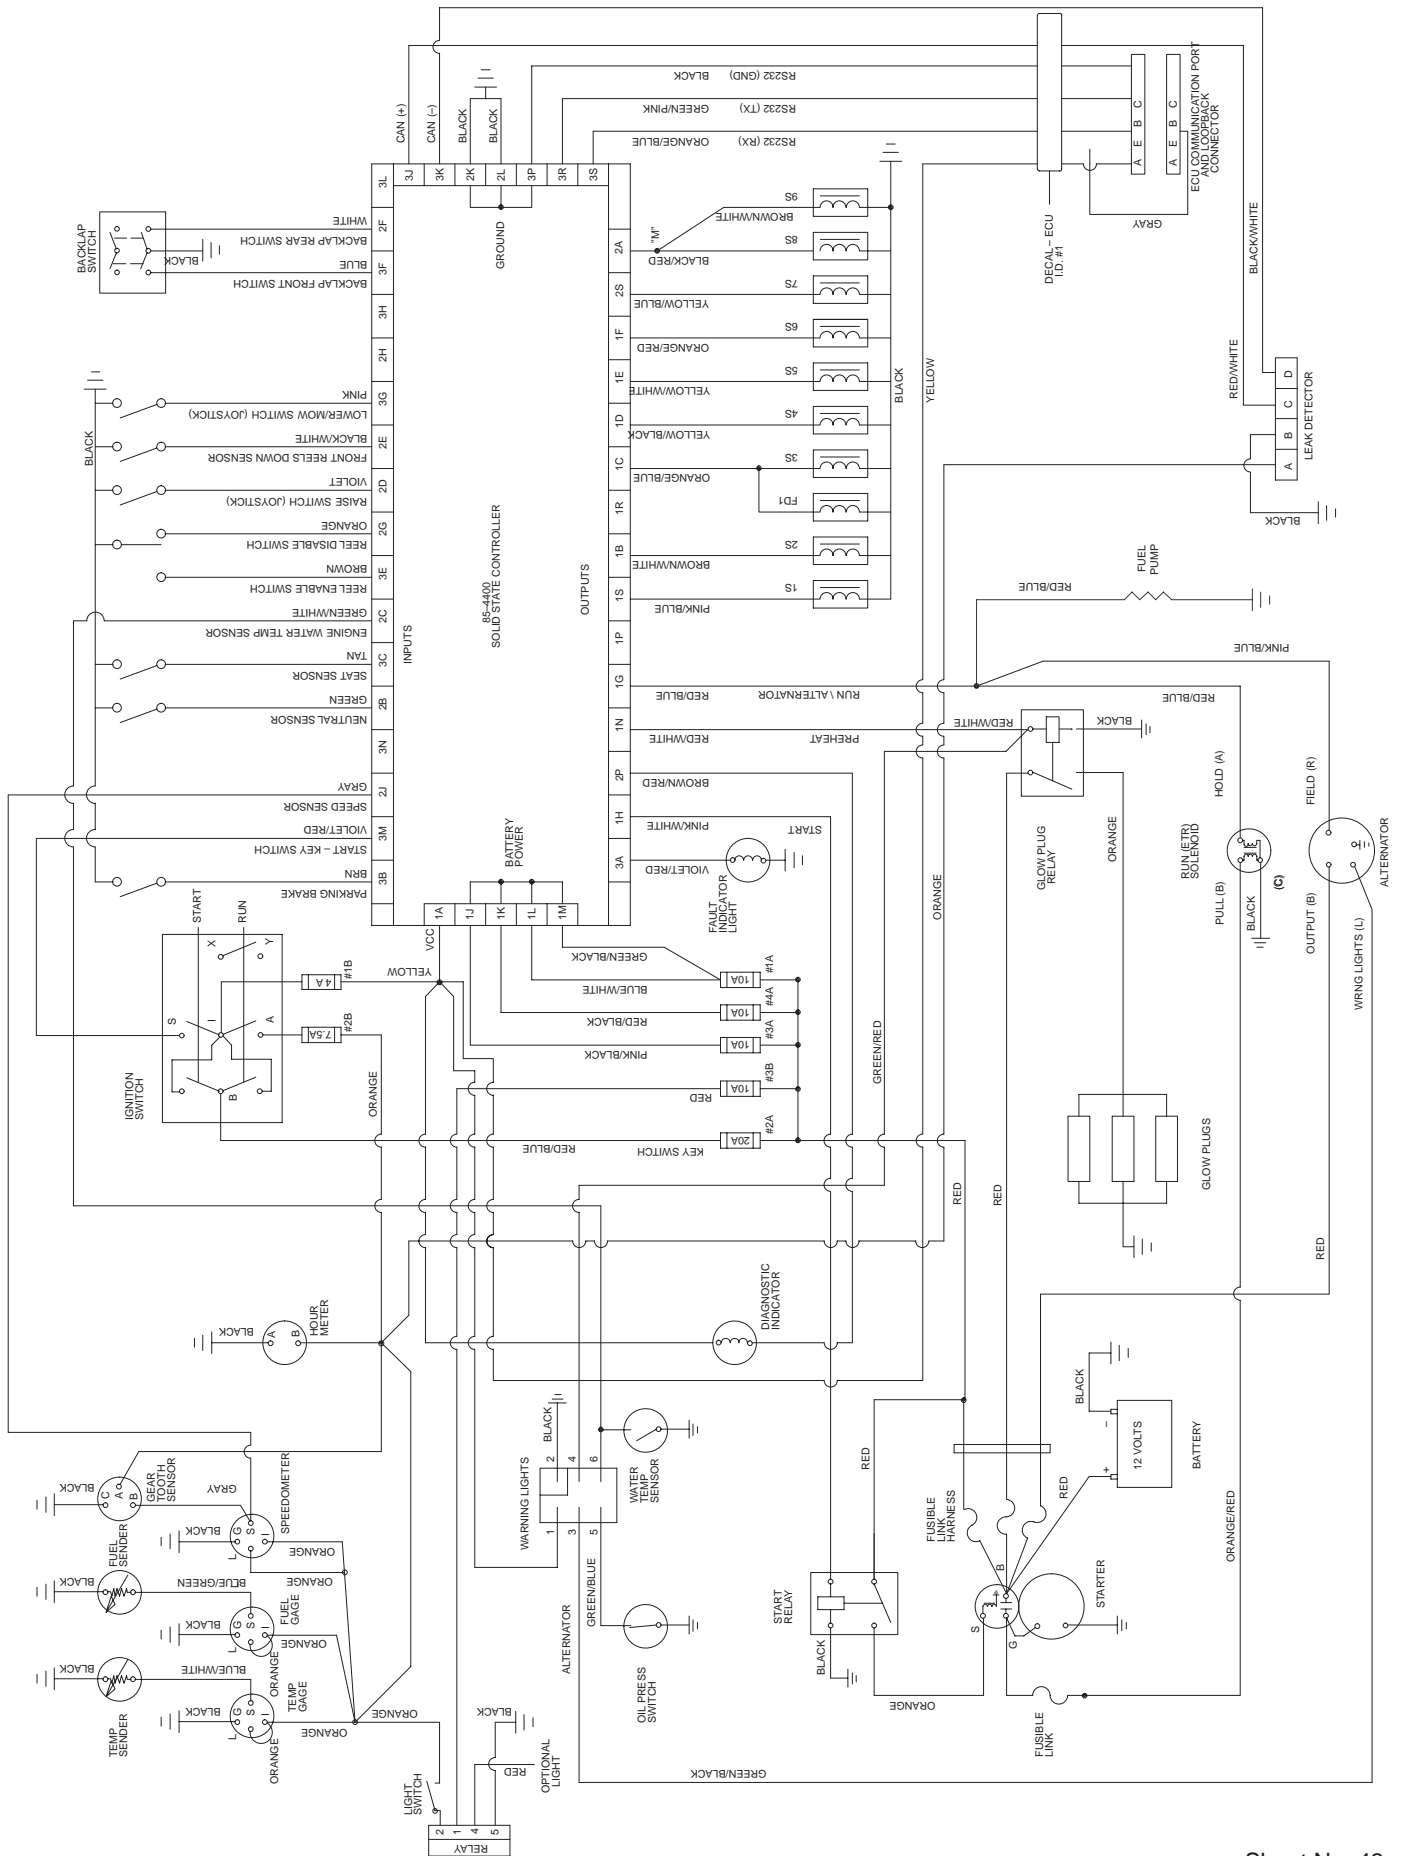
CAN (+)
CAN (–)
BLACK
BLACK
BLACK
RS232 (GND)
GREEN/PINK
RS232 (TX)
ORANGE/BLUE
RS232 (RX)
A B C
A B C
ECU COMMUNICATION PORT AND LOOPBACK CONNECTOR
GRAY
DECAL – ECU I.D. #1
BLACK/WHITE
3L 3J 3K 2K 2L 3P 3R 3S
GROUND
BACKLAP SWITCH
WHITE
BACKLAP REAR SWITCH
BLACK
BLUE
BACKLAP FRONT SWITCH
2F
3F
3H
2H
3G
2E
2D
2G
3E
2C
3C
2B
3N
2J
3M
3B
PINK
LOWER/MOW SWITCH (JOYSTICK)
BLACK/WHITE
FRONT REELS DOWN SENSOR
VIOLET
RAISE SWITCH (JOYSTICK)
ORANGE
REEL DISABLE SWITCH
BROWN
REEL ENABLE SWITCH
GREEN/WHITE
ENGINE WATER TEMP SENSOR
TAN
SEAT SENSOR
GREEN
NEUTRAL SENSOR
GRAY
SPEED SENSOR
VIOLET/RED
START – KEY SWITCH
BRN
PARKING BRAKE
BLACK
INPUTS
85–4400 SOLID STATE CONTROLLER
OUTPUTS
2A
2S
1F
1E
1D
1C
1R
1B
1S
1P
1G
1N
2P
1H
3A
"M"
BLACK/RED
BROWN/WHITE
S6
S8
YELLOW/BLUE
S7
ORANGE/RED
S9
YELLOW/WHITE
S5
YELLOW/BLACK
S4
ORANGE/BLUE
S3
FD1
BROWN/WHITE
S2
PINK/BLUE
S1
BLACK
YELLOW
RED/WHITE
BLACK/WHITE
A B C D
LEAK DETECTOR
BLACK
FUEL PUMP
RED/BLUE
PINK/BLUE
RED/BLUE
RUN \ ALTERNATOR
RED/BLUE
RED/WHITE
PREHEAT
RED/WHITE
BLACK
BROWN/RED
PINK/WHITE
START
VIOLET/RED
FAULT INDICATOR LIGHT
BATTERY POWER
1A 1J 1K 1L 1M
VCC
GLOW PLUG RELAY
ORANGE
HOLD (A)
RUN (ETR) SOLENOID
PULL (B)
BLACK
(C)
FIELD (R)
ALTERNATOR
OUTPUT (B)
WRNG LIGHTS (L)
START
RUN
X
Y
S
I
A
B
IGNITION SWITCH
YELLOW
#1B
4A
#2B
7.5A
ORANGE
GREEN/BLACK
#1A
10A
BLUE/WHITE
#4A
10A
RED/BLACK
#3A
10A
PINK/BLACK
#3B
10A
RED
#2A
20A
KEY SWITCH
RED/BLUE
GREEN/RED
ORANGE
GLOW PLUGS
RED
RED
RED
DIAGNOSTIC INDICATOR
HOUR METER
A B
BLACK
BLACK
WARNING LIGHTS
2 4 6
1 3 5
WATER TEMP SENSOR
BLACK
12 VOLTS
BATTERY
RED
RED
FUSIBLE LINK HARNESS
ORANGE/RED
B
S
G
STARTER
START RELAY
BLACK
ORANGE
FUSIBLE LINK
GEAR TOOTH SENSOR
C A B
BLACK
GRAY
SPEEDOMETER
BLACK
G S I
L
ORANGE
FUEL SENDER
BLACK
BLUE/GREEN
ORANGE
FUEL GAGE
BLACK
ORANGE
ORANGE
TEMP SENDER
BLACK
BLUE/WHITE
TEMP GAGE
BLACK
ORANGE
ORANGE
ORANGE
GREEN/BLUE
ALTERNATOR
OIL PRESS SWITCH
GREEN/BLACK
BLACK
RED
OPTIONAL LIGHT
LIGHT SWITCH
2 1 4 5
RELAY
Sheet No. 43